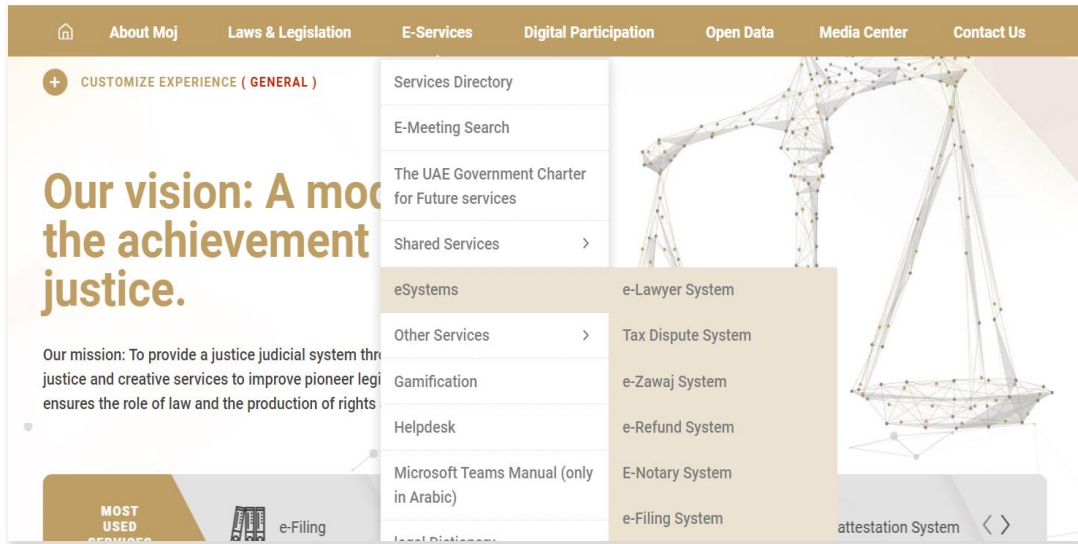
About Moj Laws & Legislation E-Services Digital Participation Open Data Media Center Contact Us

CUSTOMIZE EXPERIENCE ( GENERAL )

Services Directory
E-Meeting Search
The UAE Government Charter for Future services
Shared Services
eSystems
Other Services
Gamification
Helpdesk
Microsoft Teams Manual (only in Arabic)
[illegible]

e-Lawyer System
Tax Dispute System
e-Zawaj System
e-Refund System
E-Notary System
e-Filing System

Our vision: A moc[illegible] the achievement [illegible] justice.

Our mission: To provide a justice judicial system thr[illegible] justice and creative services to improve pioneer legi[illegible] ensures the role of law and the production of rights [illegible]

MOST USED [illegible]

e-Filing

attestation System